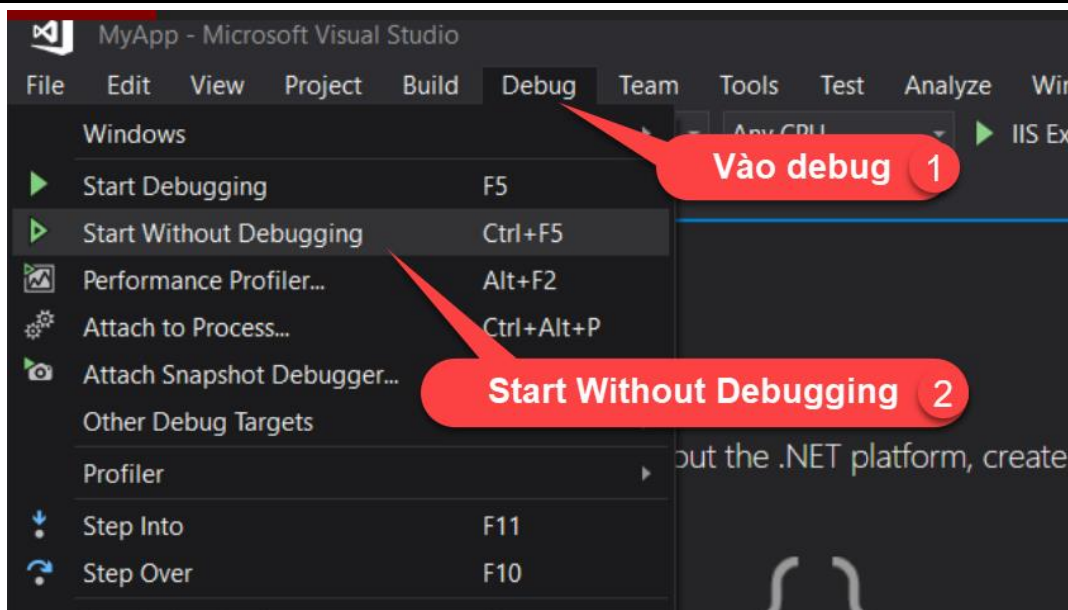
MyApp - Microsoft Visual Studio

File Edit View Project Build Debug Team Tools Test Analyze Wi

Windows
Any CPU
IIS Ex

Vào debug 1

Start Debugging F5
Start Without Debugging Ctrl+F5
Performance Profiler... Alt+F2
Attach to Process... Ctrl+Alt+P
Attach Snapshot Debugger...
Other Debug Targets

Start Without Debugging 2

Profiler
out the .NET platform, create
Step Into F11
Step Over F10